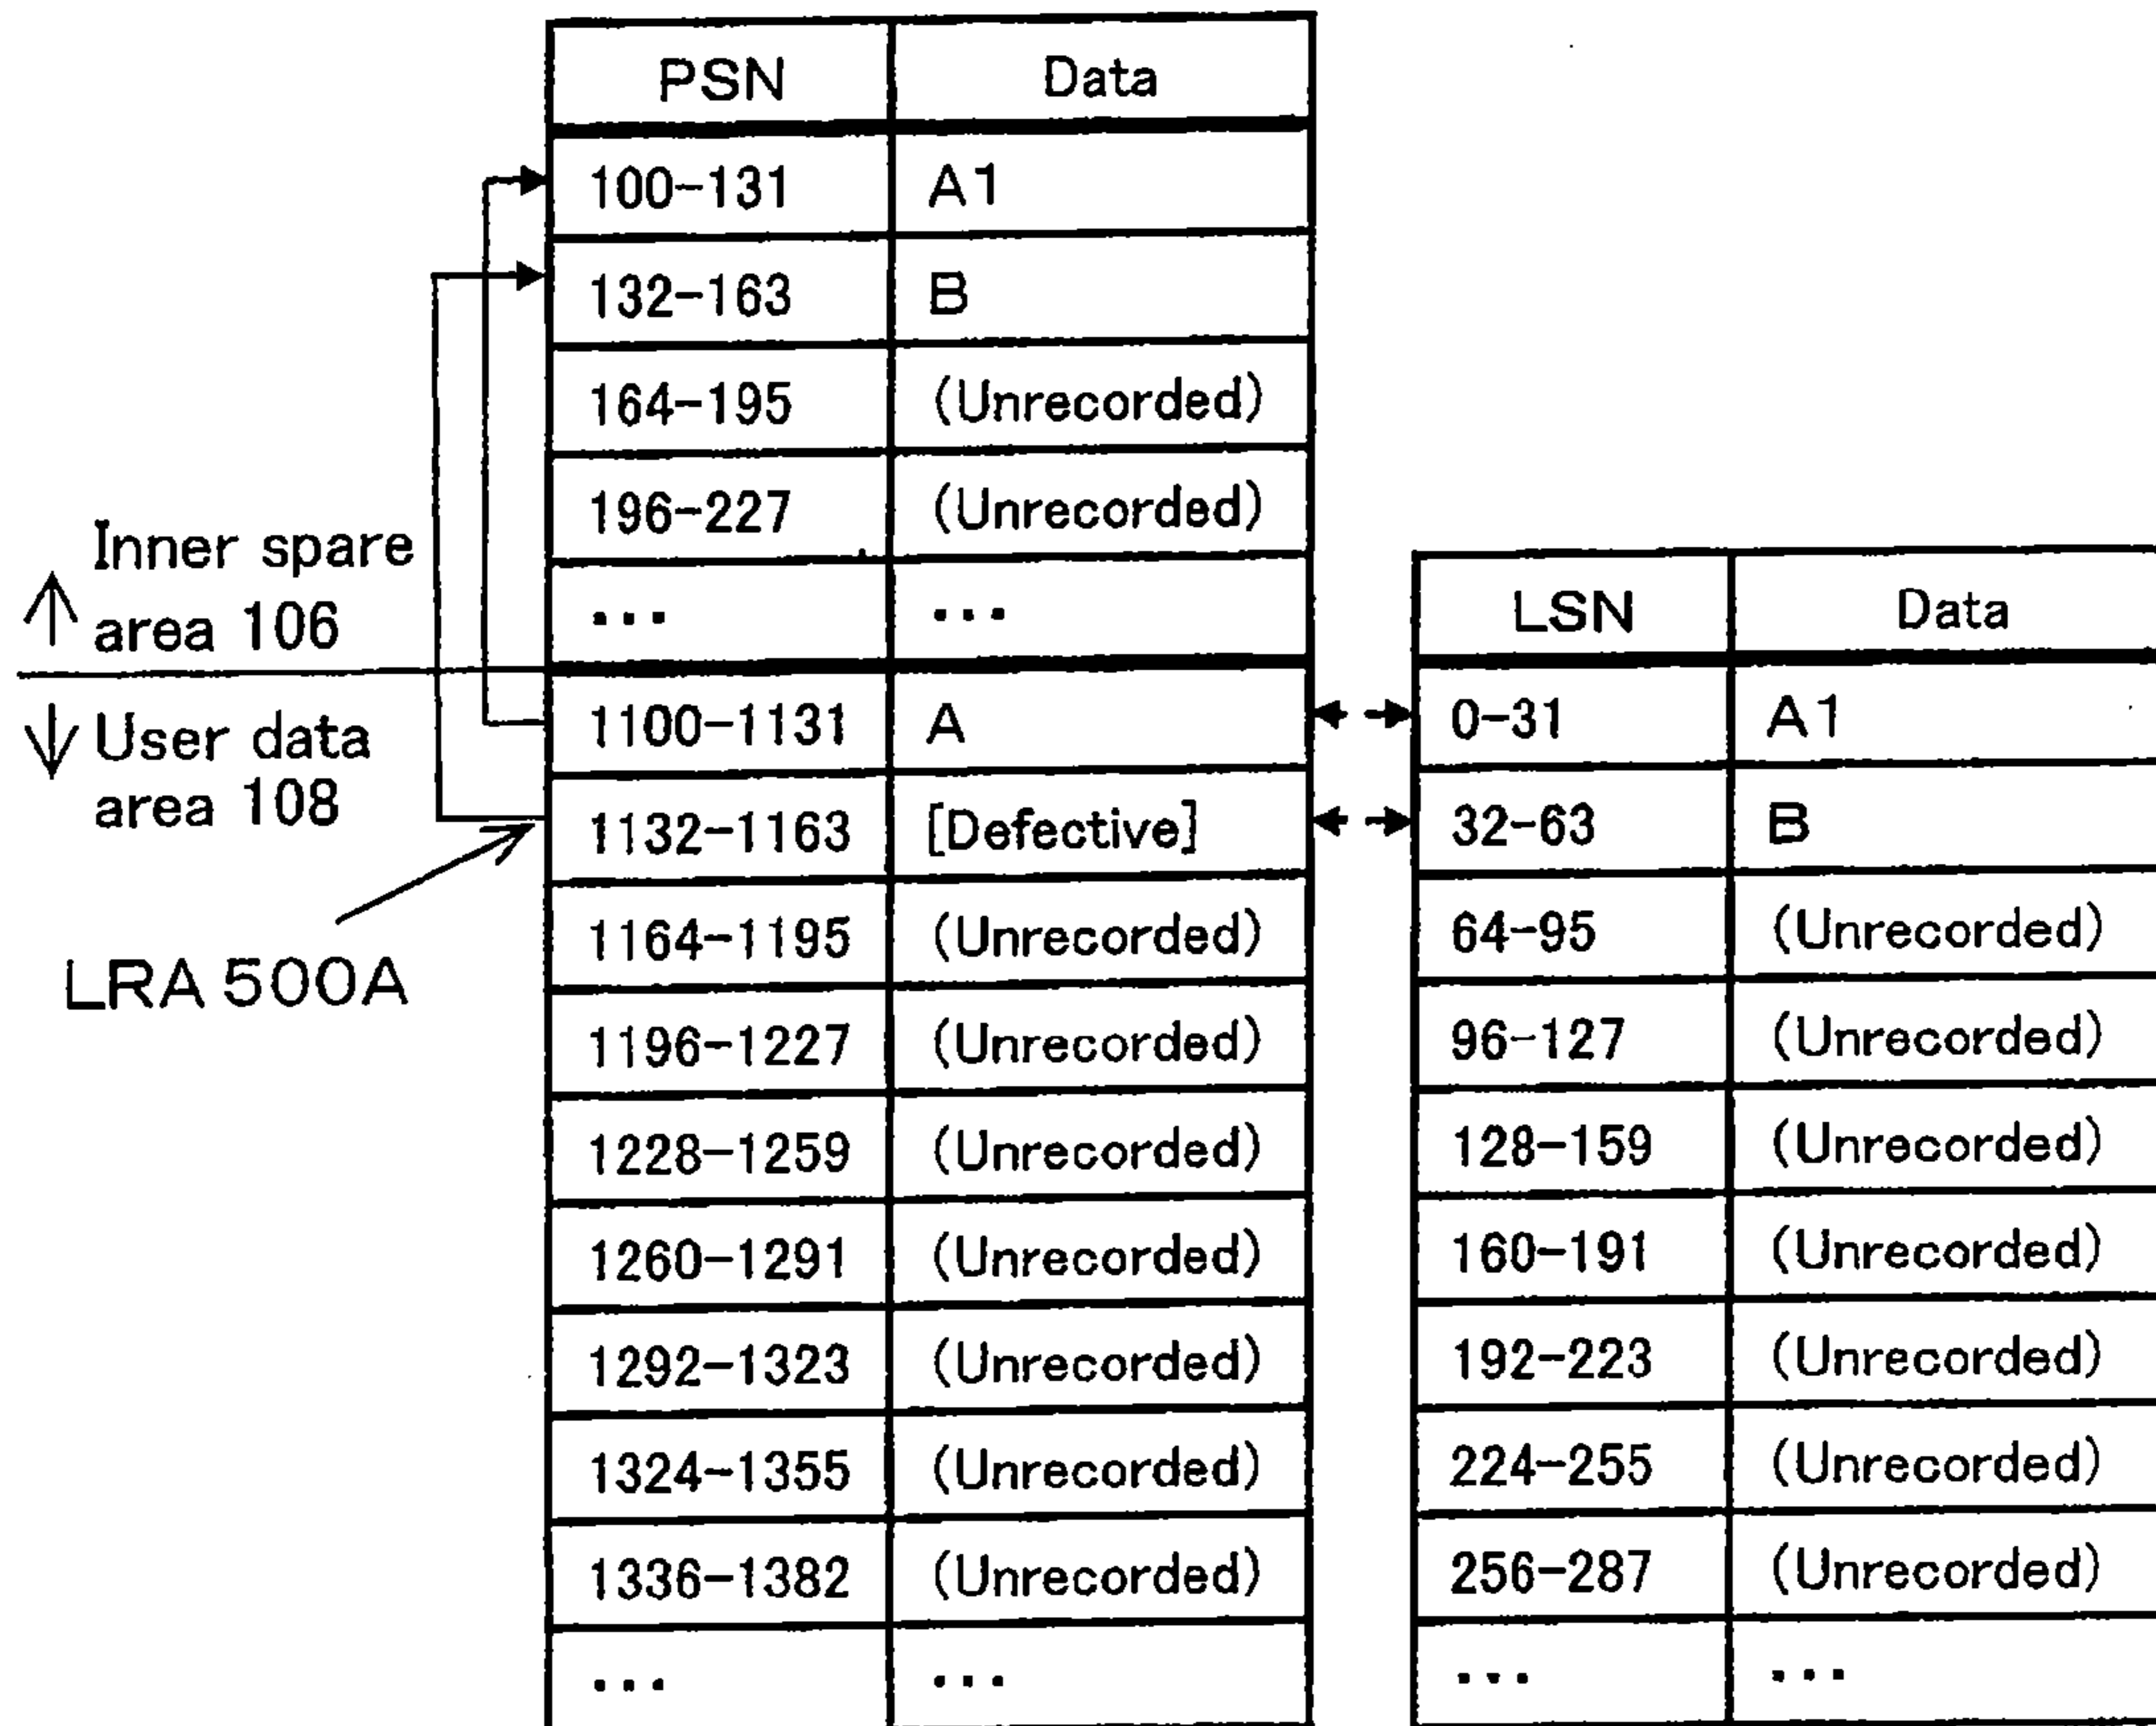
| PSN | Data |
|---|---|
| 100-131 | A1 |
| 132-163 | B |
| 164-195 | (Unrecorded) |
| 196-227 | (Unrecorded) |
| ... | ... |
| 1100-1131 | A |
| 1132-1163 | [Defective] |
| 1164-1195 | (Unrecorded) |
| 1196-1227 | (Unrecorded) |
| 1228-1259 | (Unrecorded) |
| 1260-1291 | (Unrecorded) |
| 1292-1323 | (Unrecorded) |
| 1324-1355 | (Unrecorded) |
| 1336-1382 | (Unrecorded) |
| ... | ... |

Inner spare area 106

User data area 108

LRA 500A

| LSN | Data |
|---|---|
| 0-31 | A1 |
| 32-63 | B |
| 64-95 | (Unrecorded) |
| 96-127 | (Unrecorded) |
| 128-159 | (Unrecorded) |
| 160-191 | (Unrecorded) |
| 192-223 | (Unrecorded) |
| 224-255 | (Unrecorded) |
| 256-287 | (Unrecorded) |
| ... | ... |